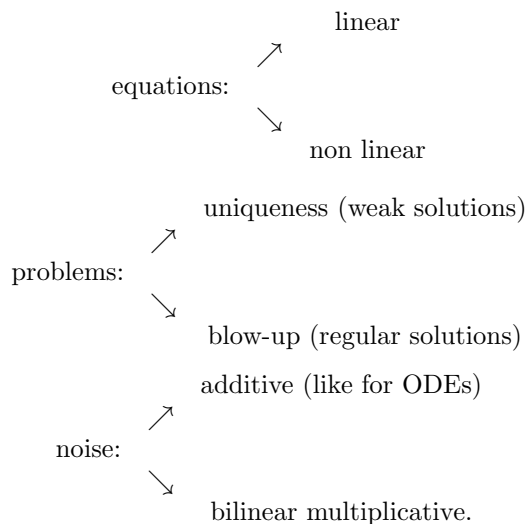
linear

$\nearrow$

equations:

$\searrow$

non linear

uniqueness (weak solutions)

$\nearrow$

problems:

$\searrow$

blow-up (regular solutions)

additive (like for ODEs)

$\nearrow$

noise:

$\searrow$

bilinear multiplicative.